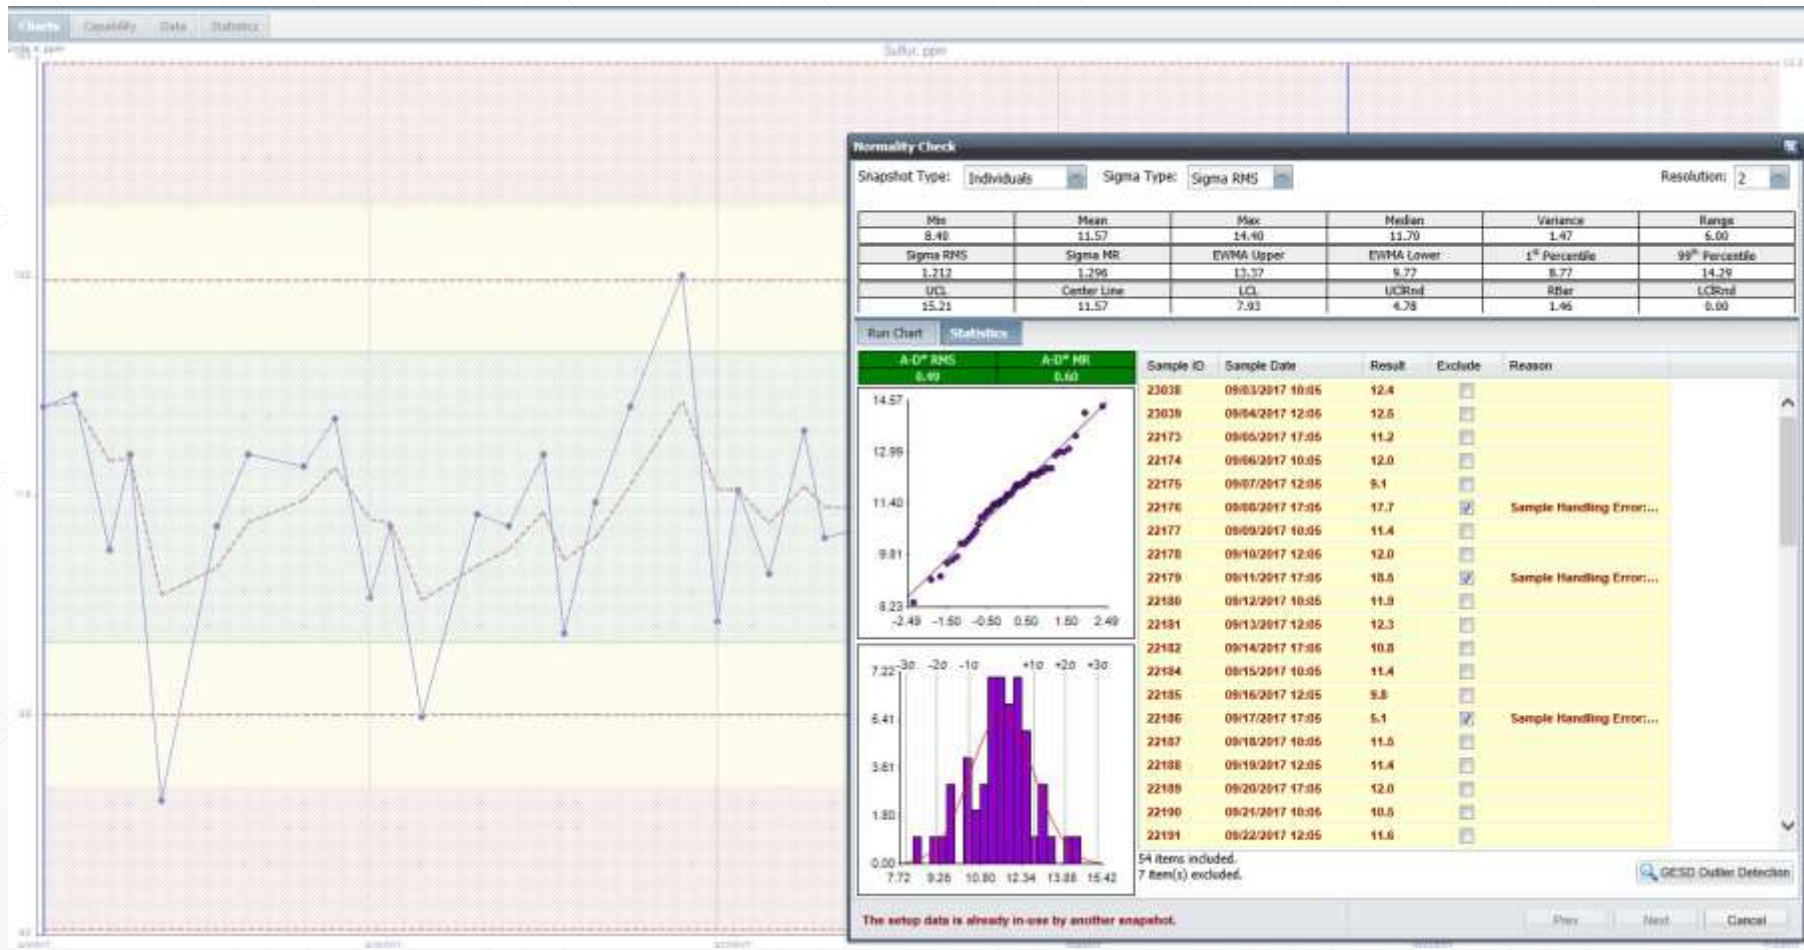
Charts Capability Data Statistics

Sulfur, ppm

Normality Check

Snapshot Type: Individuals Sigma Type: Sigma RMS Resolution: 2

| Min | Mean | Max | Median | Variance | Range |
|---|---|---|---|---|---|
| 8.40 | 11.57 | 14.40 | 11.70 | 1.47 | 6.00 |
| Sigma RMS | Sigma MR | EWMA Upper | EWMA Lower | $1^{st}$ Percentile | $99^{th}$ Percentile |
| 1.212 | 1.296 | 13.37 | 9.77 | 8.77 | 14.29 |
| UCL | Center Line | LCL | UCRnd | RBar | LCRnd |
| 15.21 | 11.57 | 7.93 | 4.78 | 1.46 | 0.00 |

Run Chart Statistics

| A-D* RMS | A-D* MR |
|---|---|
| 0.49 | 0.60 |

14.57
12.99
11.40
9.81
8.23
-2.49 -1.50 -0.50 0.50 1.50 2.49

7.22 6.41 3.61 1.80 0.00
$-3\sigma$ $-2\sigma$ $-1\sigma$ $+1\sigma$ $+2\sigma$ $+3\sigma$
7.72 9.26 10.80 12.34 13.88 15.42

| Sample ID | Sample Date | Result | Exclude | Reason |
|---|---|---|---|---|
| 23038 | 09/03/2017 10:05 | 12.4 | | |
| 23039 | 09/04/2017 12:05 | 12.5 | | |
| 22173 | 09/05/2017 17:05 | 11.2 | | |
| 22174 | 09/06/2017 10:05 | 12.0 | | |
| 22175 | 09/07/2017 12:05 | 9.1 | | |
| 22176 | 09/08/2017 17:05 | 17.7 | ✓ | Sample Handling Error:... |
| 22177 | 09/09/2017 10:05 | 11.4 | | |
| 22178 | 09/10/2017 12:05 | 12.0 | | |
| 22179 | 09/11/2017 17:05 | 18.5 | ✓ | Sample Handling Error:... |
| 22180 | 09/12/2017 10:05 | 11.9 | | |
| 22181 | 09/13/2017 12:05 | 12.3 | | |
| 22182 | 09/14/2017 17:05 | 10.8 | | |
| 22184 | 09/15/2017 10:05 | 11.4 | | |
| 22185 | 09/16/2017 12:05 | 9.8 | | |
| 22186 | 09/17/2017 17:05 | 5.1 | ✓ | Sample Handling Error:... |
| 22187 | 09/18/2017 10:05 | 11.5 | | |
| 22188 | 09/19/2017 12:05 | 11.4 | | |
| 22189 | 09/20/2017 17:05 | 12.0 | | |
| 22190 | 09/21/2017 10:05 | 10.5 | | |
| 22191 | 09/22/2017 12:05 | 11.6 | | |

54 items included.
7 item(s) excluded.

GESD Outlier Detection

The setup data is already in-use by another snapshot.

Prev Next Cancel